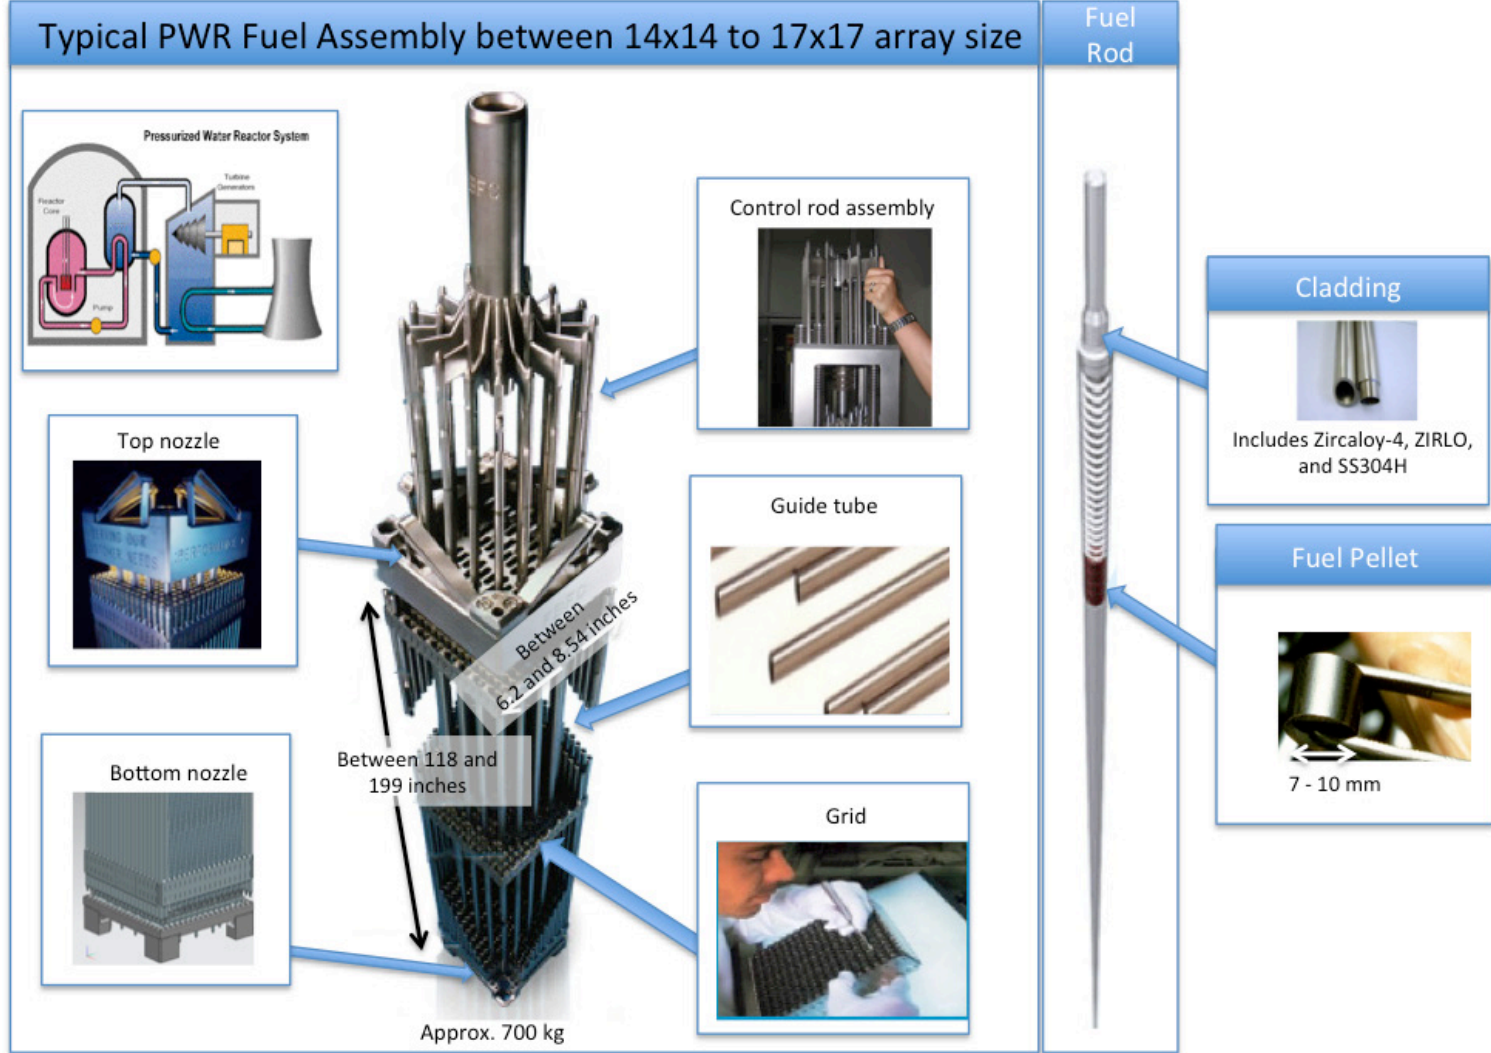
Typical PWR Fuel Assembly between 14x14 to 17x17 array size

Fuel Rod

Pressurized Water Reactor System

Reactor Core

Turbine Generators

Pump

Control rod assembly

Top nozzle

Guide tube

Between 6.2 and 8.54 inches

Between 118 and 199 inches

Bottom nozzle

Grid

Approx. 700 kg

Cladding

Includes Zircaloy-4, ZIRLO, and SS304H

Fuel Pellet

7 - 10 mm